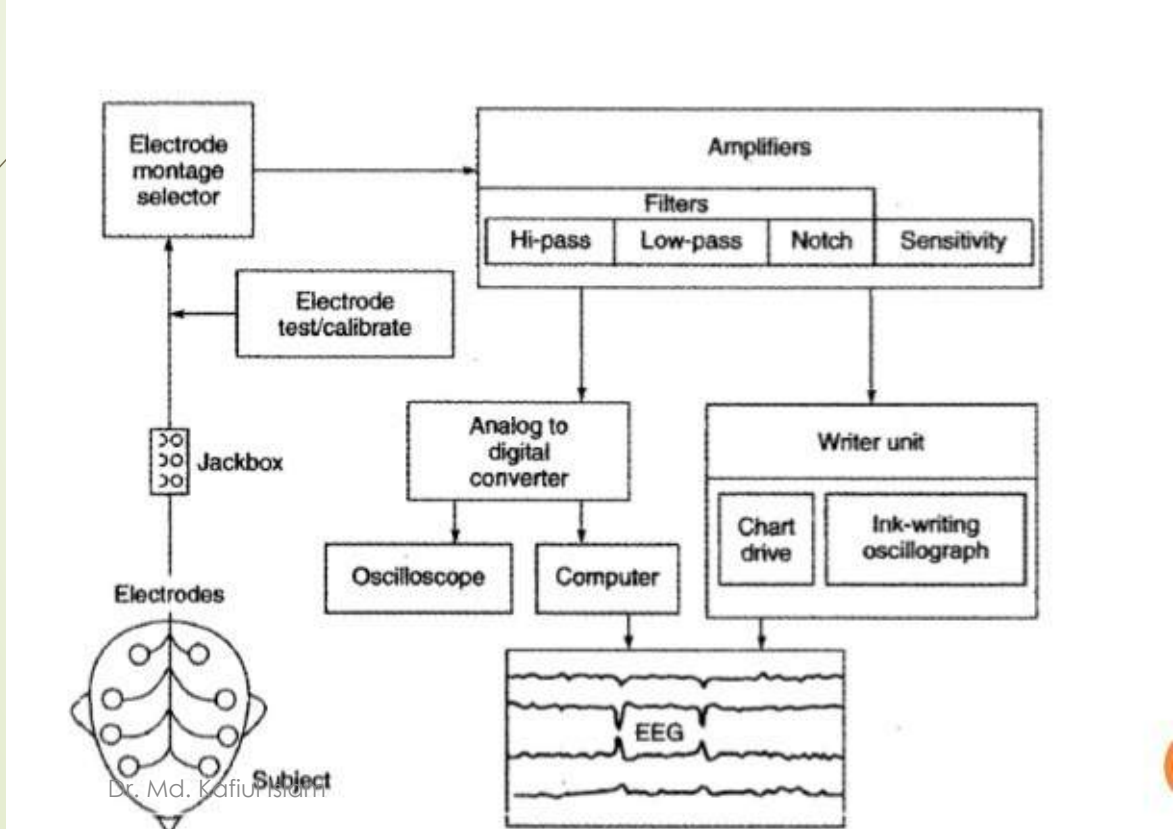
Electrode montage selector

Amplifiers

Filters

| Hi-pass | Low-pass | Notch | Sensitivity |
|---|---|---|---|

Electrode test/calibrate

Analog to digital converter

Writer unit

Chart drive

Ink-writing oscillograph

Jackbox

Oscilloscope

Computer

Electrodes

EEG

Subject

Dr. Md. Kafiul Islam